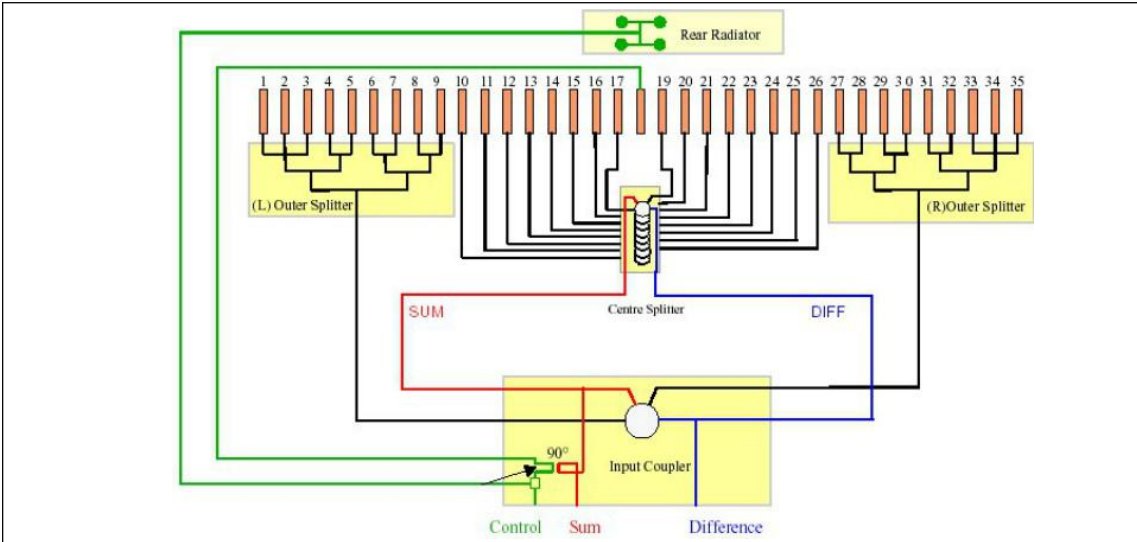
Rear Radiator

1 2 3 4 5 6 7 8 9 10 11 12 13 14 15 16 17 19 20 21 22 23 24 25 26 27 28 29 3 0 31 32 33 34 35

(L) Outer Splitter

(R)Outer Splitter

SUM

Centre Splitter

DIFF

90°

Input Coupler

Control Sum Difference